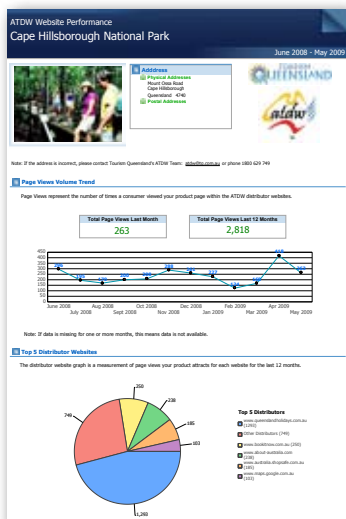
ATDW Website Performance
Cape Hillsborough National Park

June 2008 - May 2009

Address
Physical Addresses
Mount Ossa Road
Cape Hillsborough
Queensland 4740
Postal Addresses

TOURISM QUEENSLAND

atdw

Note: If the address is incorrect, please contact Tourism Queensland's ATDW Team: atdw@tq.com.au or phone 1800 629 749

Page Views Volume Trend

Page Views represent the number of times a consumer viewed your product page within the ATDW distributor websites.

| Total Page Views Last Month | Total Page Views Last 12 Months |
|---|---|
| 263 | 2,818 |

450
400
350
300
250
200
150
100
50
0

June 2008, July 2008, Aug 2008, Sept 2008, Oct 2008, Nov 2008, Dec 2008, Jan 2009, Feb 2009, Mar 2009, Apr 2009, May 2009

Note: If data is missing for one or more months, this means data is not available.

Top 5 Distributor Websites

The distributor website graph is a measurement of page views your product attracts for each website for the last 12 months.

250
238
185
103
748
1,263

Top 5 Distributors
www.queenslandholidays.com.au (1263)
Other Distributors (748)
www.booktoow.com.au (250)
www.about-australia.com (238)
www.australia.drogoth.com.au (185)
www.maps.google.com.au (103)